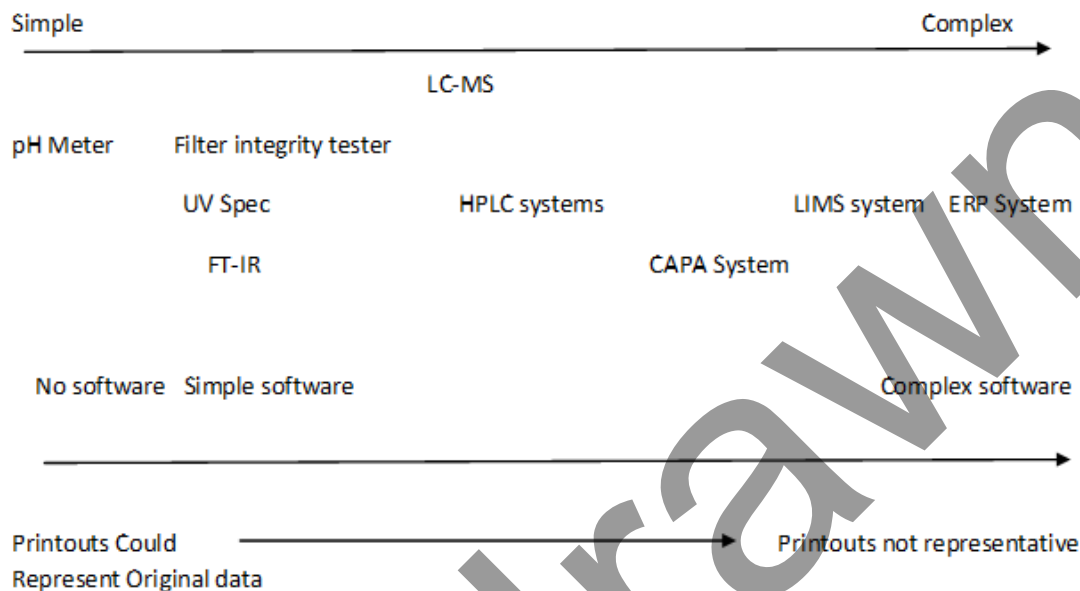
Simple Complex

LC-MS

pH Meter Filter integrity tester

UV Spec HPLC systems LIMS system ERP System

FT-IR CAPA System

No software Simple software Complex software

Printouts Could Represent Original data

Printouts not representative

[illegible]